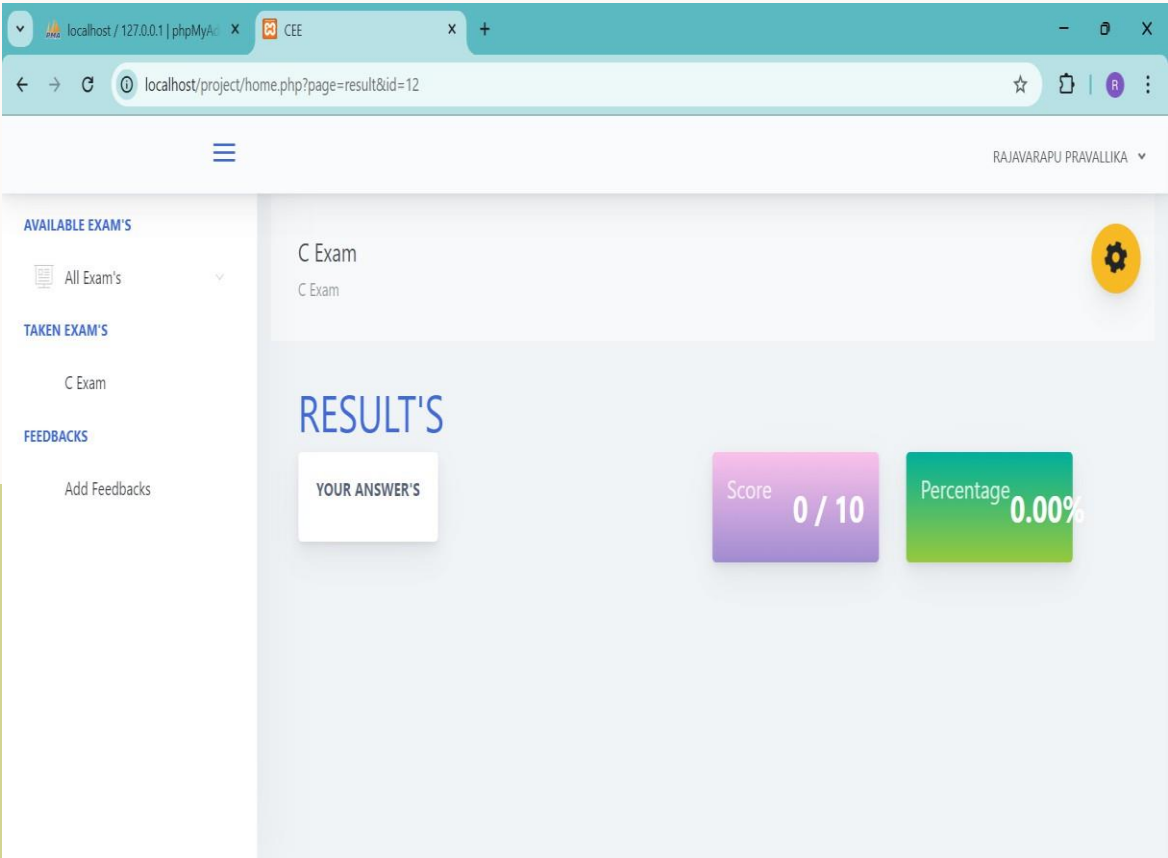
localhost / 127.0.0.1 | phpMyAd
CEE
localhost/project/home.php?page=result&id=12
R

RAJAVARAPU PRAVALLIKA

AVAILABLE EXAM'S
All Exam's
TAKEN EXAM'S
C Exam
FEEDBACKS
Add Feedbacks

C Exam
C Exam

RESULT'S
YOUR ANSWER'S

Score 0 / 10

Percentage 0.00%